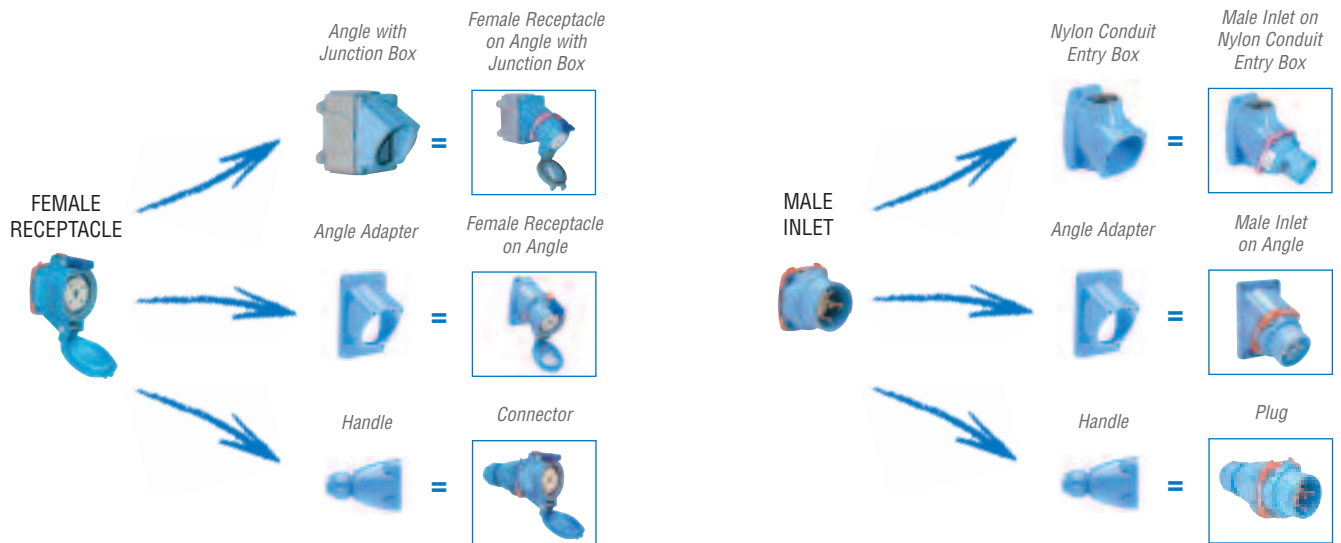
FEMALE RECEPTACLE

Angle with Junction Box

=

Female Receptacle on Angle with Junction Box

Angle Adapter

=

Female Receptacle on Angle

Handle

=

Connector

MALE INLET

Nylon Conduit Entry Box

=

Male Inlet on Nylon Conduit Entry Box

Angle Adapter

=

Male Inlet on Angle

Handle

=

Plug